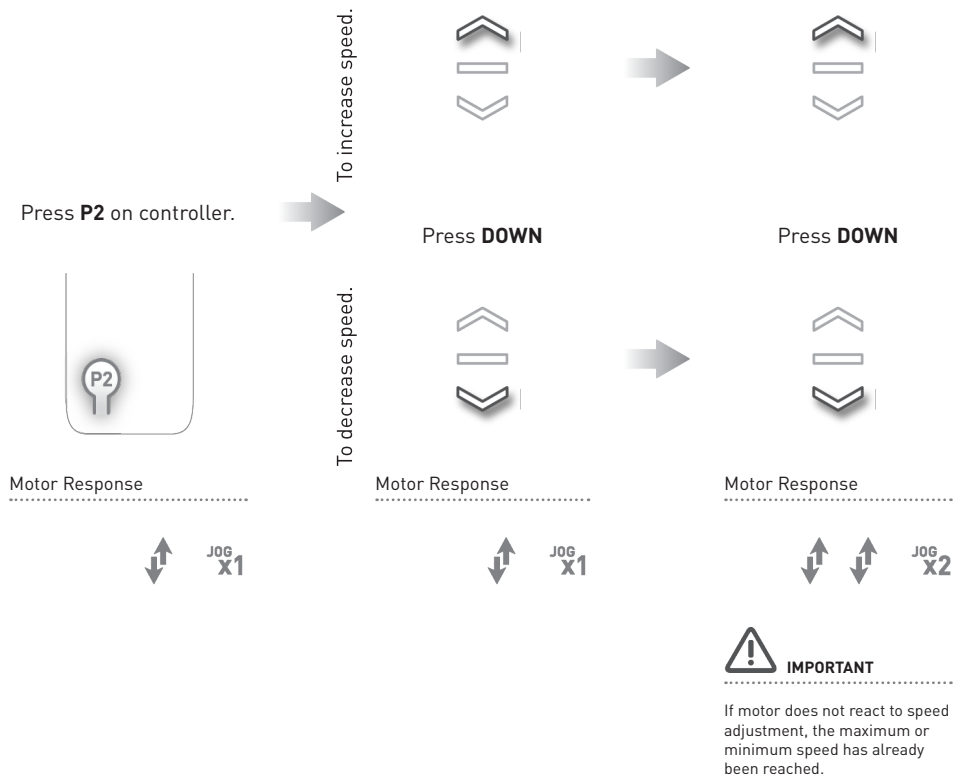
Press **P2** on controller.

P2

Motor Response

JOG x1

To increase speed.

Press **DOWN**

To decrease speed.

Motor Response

JOG x1

Press **DOWN**

Motor Response

JOG x2

IMPORTANT

If motor does not react to speed adjustment, the maximum or minimum speed has already been reached.